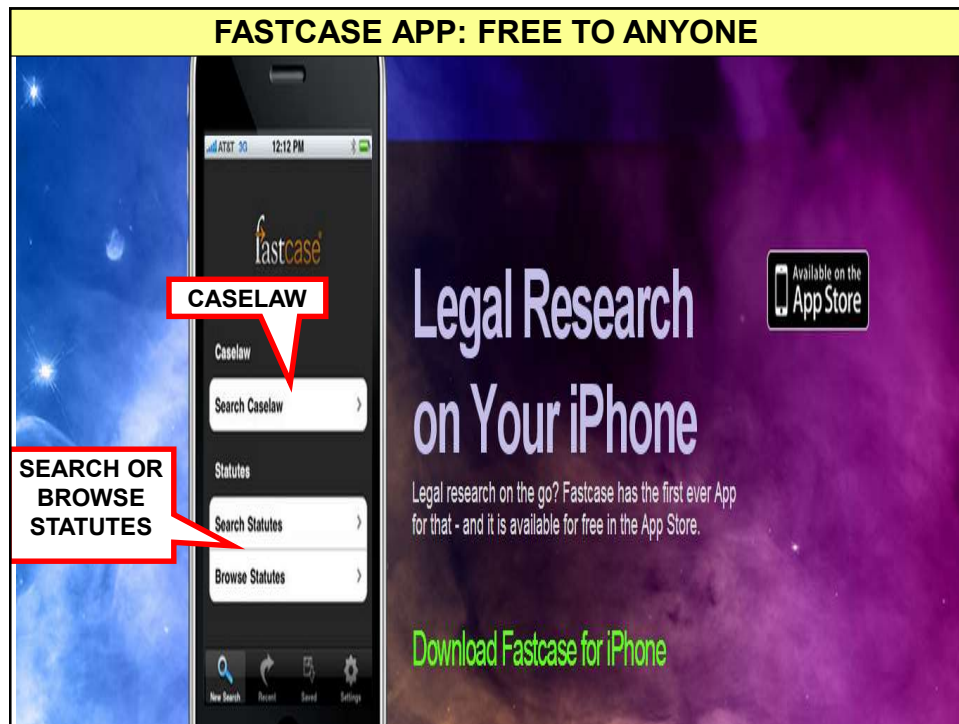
FASTCASE APP: FREE TO ANYONE

AT&T 3G 12:12 PM

fastcase

CASELAW

Caselaw

Search Caselaw

SEARCH OR BROWSE STATUTES

Statutes

Search Statutes

Browse Statutes

New Search Recent Saved Settings

Available on the App Store

Legal Research on Your iPhone

Legal research on the go? Fastcase has the first ever App for that - and it is available for free in the App Store.

Download Fastcase for iPhone